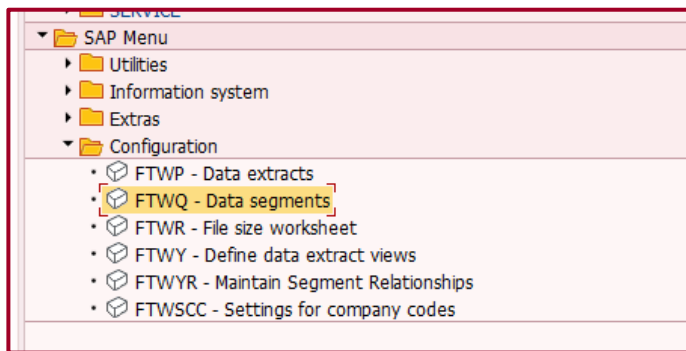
SERVICE
SAP Menu
Utilities
Information system
Extras
Configuration
FTWP - Data extracts
FTWQ - Data segments
FTWR - File size worksheet
FTWY - Define data extract views
FTWYR - Maintain Segment Relationships
FTWSCC - Settings for company codes